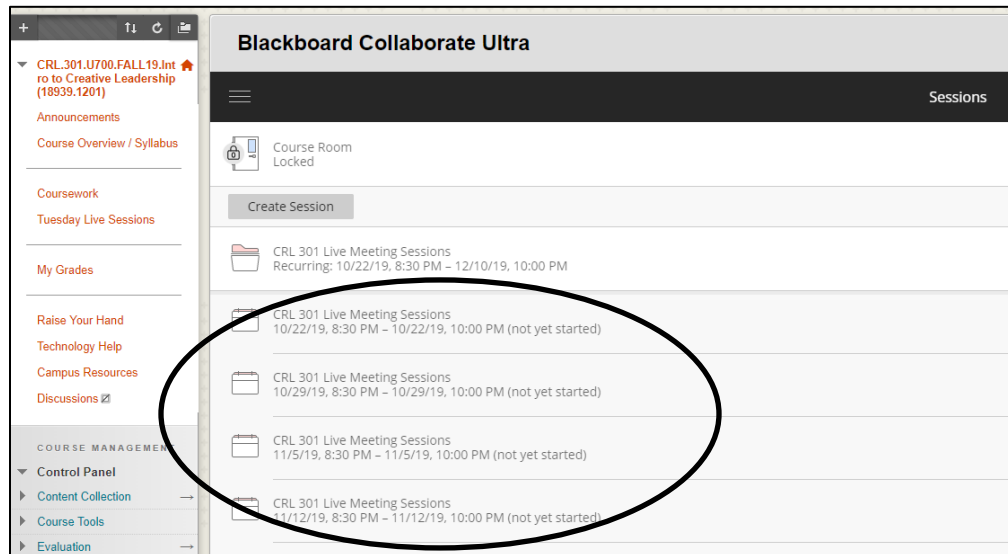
+

CRL.301.U700.FALL19.Intro to Creative Leadership (18939.1201)

Announcements

Course Overview / Syllabus

Coursework

Tuesday Live Sessions

My Grades

Raise Your Hand

Technology Help

Campus Resources

Discussions

COURSE MANAGEMENT

Control Panel

Content Collection

Course Tools

Evaluation

Blackboard Collaborate Ultra

Sessions

Course Room
Locked

Create Session

CRL 301 Live Meeting Sessions
Recurring: 10/22/19, 8:30 PM – 12/10/19, 10:00 PM

CRL 301 Live Meeting Sessions
10/22/19, 8:30 PM – 10/22/19, 10:00 PM (not yet started)

CRL 301 Live Meeting Sessions
10/29/19, 8:30 PM – 10/29/19, 10:00 PM (not yet started)

CRL 301 Live Meeting Sessions
11/5/19, 8:30 PM – 11/5/19, 10:00 PM (not yet started)

CRL 301 Live Meeting Sessions
11/12/19, 8:30 PM – 11/12/19, 10:00 PM (not yet started)